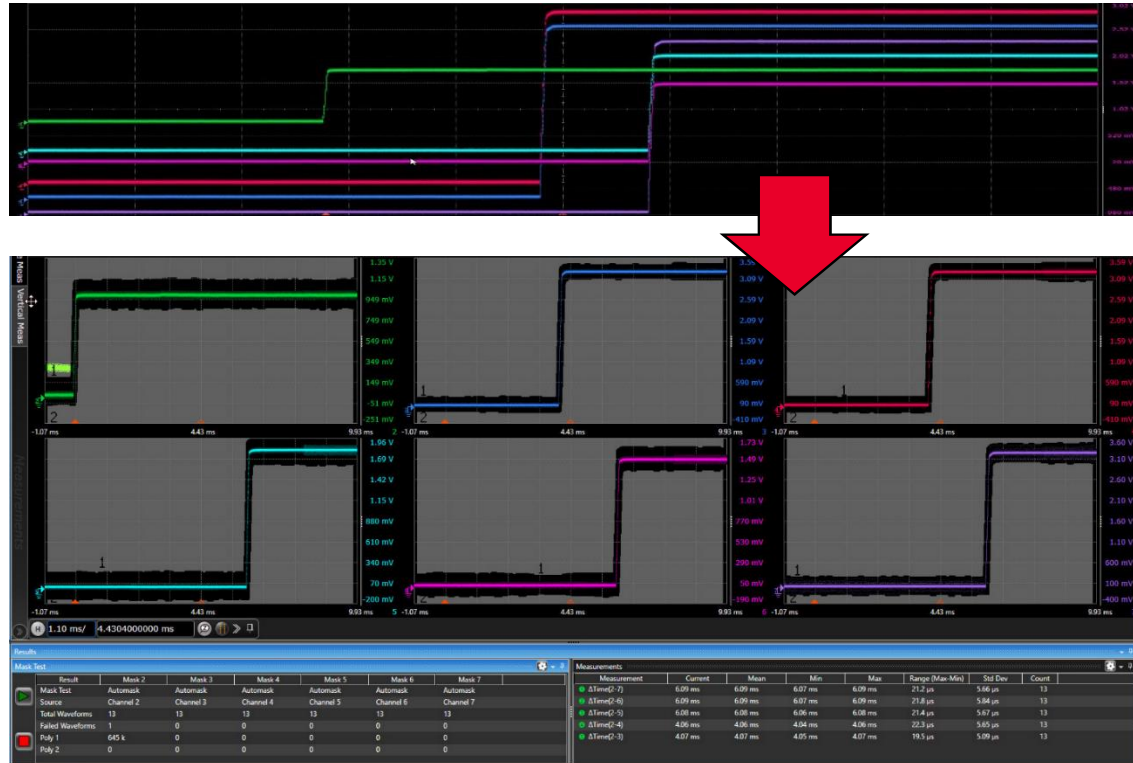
Vertical Meas

1.35 V
1.15 V
949 mV
749 mV
549 mV
349 mV
149 mV
-51 mV
-251 mV
2
-1.07 ms 4.43 ms 9.93 ms 2

1
3.59 V
3.09 V
2.59 V
2.09 V
1.59 V
1.09 V
590 mV
90 mV
-410 mV
-1.07 ms 4.43 ms 9.93 ms 3

1
3.59 V
3.09 V
2.59 V
2.09 V
1.59 V
1.09 V
590 mV
90 mV
-410 mV
-1.07 ms 4.43 ms 9.93 ms

1
1.96 V
1.69 V
1.42 V
1.15 V
880 mV
610 mV
340 mV
70 mV
-200 mV
-1.07 ms 4.43 ms 9.93 ms 5

1
1.73 V
1.49 V
1.25 V
1.01 V
770 mV
530 mV
290 mV
50 mV
-190 mV
-1.07 ms 4.43 ms 9.93 ms 6

3.60 V
3.10 V
2.60 V
2.10 V
1.60 V
1.10 V
600 mV
100 mV
-400 mV
-1.07 ms 4.43 ms 9.93 ms

H 1.10 ms/ 4.4304000000 ms

Results

Mask Test

| Result | Mask 2 | Mask 3 | Mask 4 | Mask 5 | Mask 6 | Mask 7 |
|---|---|---|---|---|---|---|
| Mask Test | Automask | Automask | Automask | Automask | Automask | Automask |
| Source | Channel 2 | Channel 3 | Channel 4 | Channel 5 | Channel 6 | Channel 7 |
| Total Waveforms | 13 | 13 | 13 | 13 | 13 | 13 |
| Failed Waveforms | 1 | 0 | 0 | 0 | 0 | 0 |
| Poly 1 | 645 k | 0 | 0 | 0 | 0 | 0 |
| Poly 2 | 0 | 0 | 0 | 0 | 0 | 0 |

Measurements

| Measurement | Current | Mean | Min | Max | Range (Max-Min) | Std Dev | Count |
|---|---|---|---|---|---|---|---|
| ΔTime(2-7) | 6.09 ms | 6.09 ms | 6.07 ms | 6.09 ms | 21.2 µs | 5.66 µs | 13 |
| ΔTime(2-6) | 6.09 ms | 6.09 ms | 6.07 ms | 6.09 ms | 21.8 µs | 5.84 µs | 13 |
| ΔTime(2-5) | 6.08 ms | 6.08 ms | 6.06 ms | 6.08 ms | 21.4 µs | 5.67 µs | 13 |
| ΔTime(2-4) | 4.06 ms | 4.06 ms | 4.04 ms | 4.06 ms | 22.3 µs | 5.65 µs | 13 |
| ΔTime(2-3) | 4.07 ms | 4.07 ms | 4.05 ms | 4.07 ms | 19.5 µs | 5.09 µs | 13 |